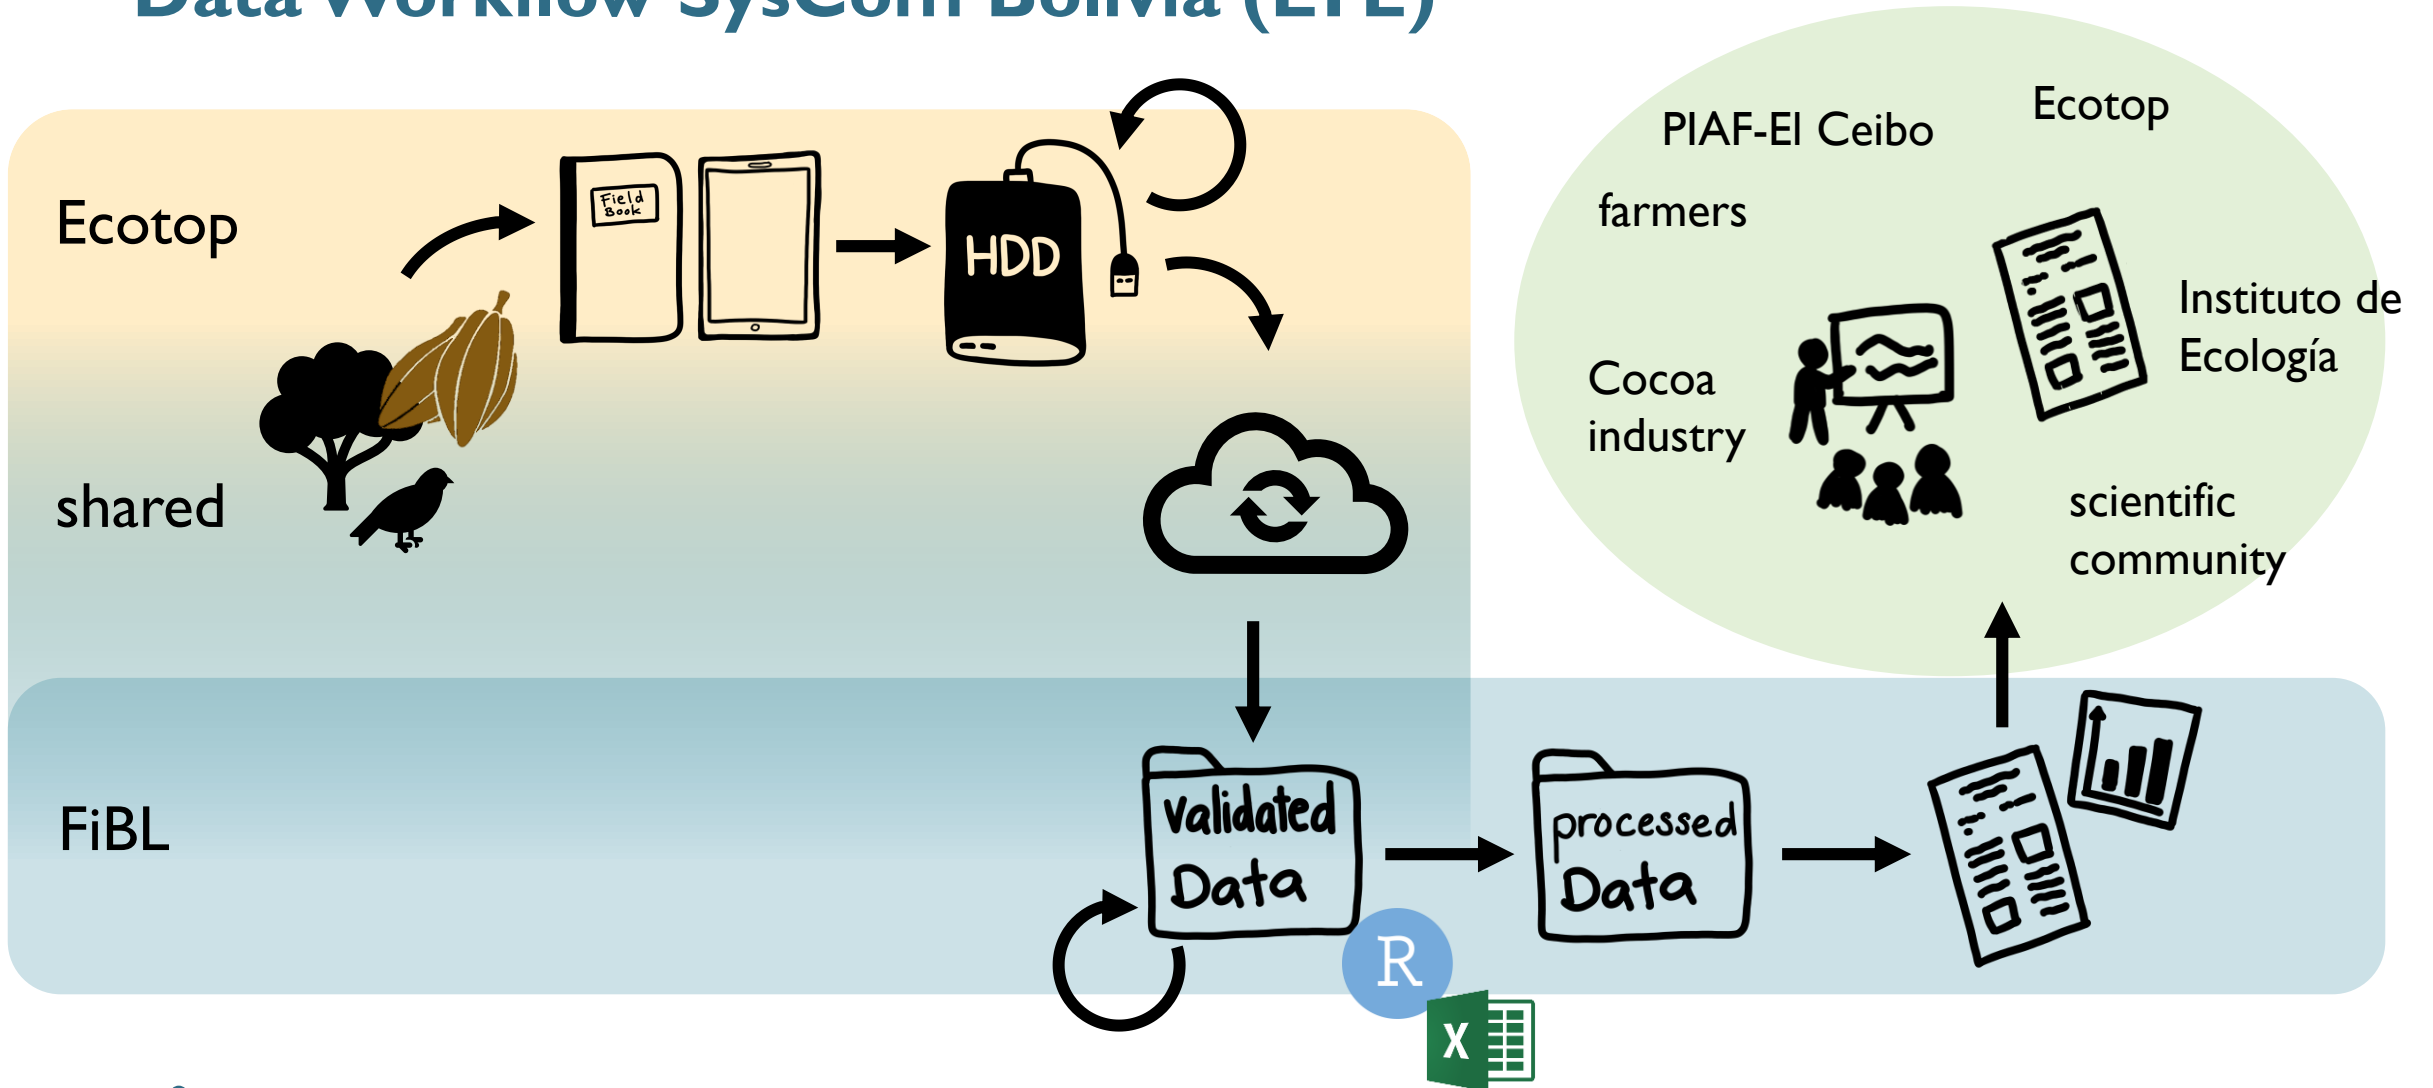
Data Workflow SysCom Bolivia (LTE)

Ecotop

shared

FiBL

Field Book

HDD

Validated Data

processed Data

R

X

PIAF-El Ceibo

Ecotop

farmers

Instituto de Ecología

Cocoa industry

scientific community